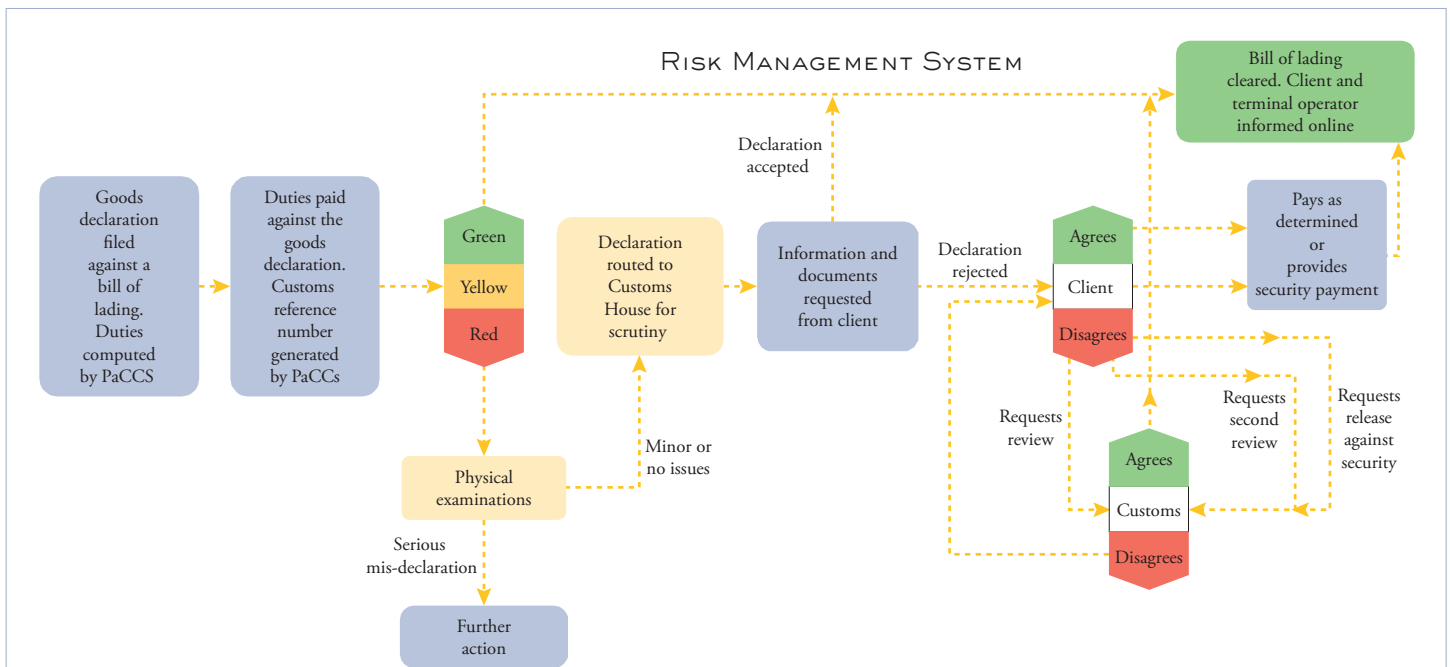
Risk Management System

Goods declaration filed against a bill of lading. Duties computed by PaCCS

Duties paid against the goods declaration. Customs reference number generated by PaCCs

Green

Yellow

Red

Declaration routed to Customs House for scrutiny

Information and documents requested from client

Declaration accepted

Bill of lading cleared. Client and terminal operator informed online

Declaration rejected

Agrees

Client

Disagrees

Pays as determined or provides security payment

Physical examinations

Minor or no issues

Serious mis-declaration

Further action

Requests review

Requests second review

Requests release against security

Agrees

Customs

Disagrees